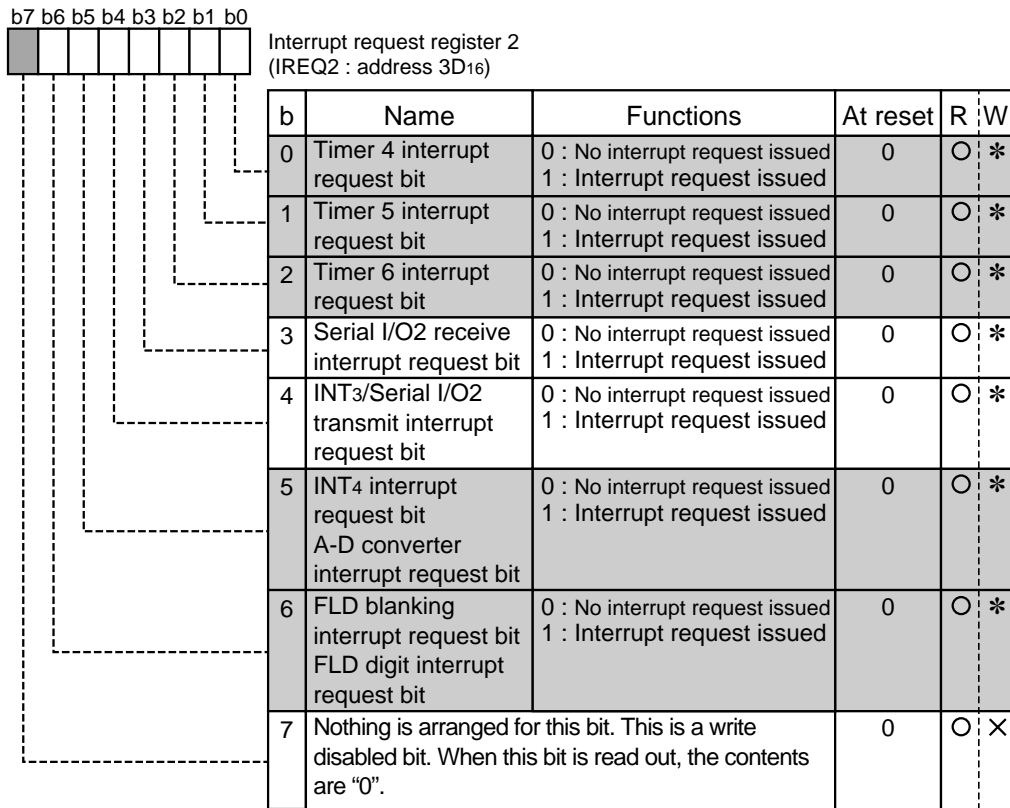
b7 b6 b5 b4 b3 b2 b1 b0

Interrupt request register 2
(IREQ2 : address $3D_{16}$)

| b | Name | Functions | At reset | R | W |
|---|---|---|---|---|---|
| 0 | Timer 4 interrupt request bit | 0 : No interrupt request issued<br>1 : Interrupt request issued | 0 | ○ | ✻ |
| 1 | Timer 5 interrupt request bit | 0 : No interrupt request issued<br>1 : Interrupt request issued | 0 | ○ | ✻ |
| 2 | Timer 6 interrupt request bit | 0 : No interrupt request issued<br>1 : Interrupt request issued | 0 | ○ | ✻ |
| 3 | Serial I/O2 receive interrupt request bit | 0 : No interrupt request issued<br>1 : Interrupt request issued | 0 | ○ | ✻ |
| 4 | $INT_3$/Serial I/O2 transmit interrupt request bit | 0 : No interrupt request issued<br>1 : Interrupt request issued | 0 | ○ | ✻ |
| 5 | $INT_4$ interrupt request bit<br>A-D converter interrupt request bit | 0 : No interrupt request issued<br>1 : Interrupt request issued | 0 | ○ | ✻ |
| 6 | FLD blanking interrupt request bit<br>FLD digit interrupt request bit | 0 : No interrupt request issued<br>1 : Interrupt request issued | 0 | ○ | ✻ |
| 7 | Nothing is arranged for this bit. This is a write disabled bit. When this bit is read out, the contents are "0". | | 0 | ○ | × |